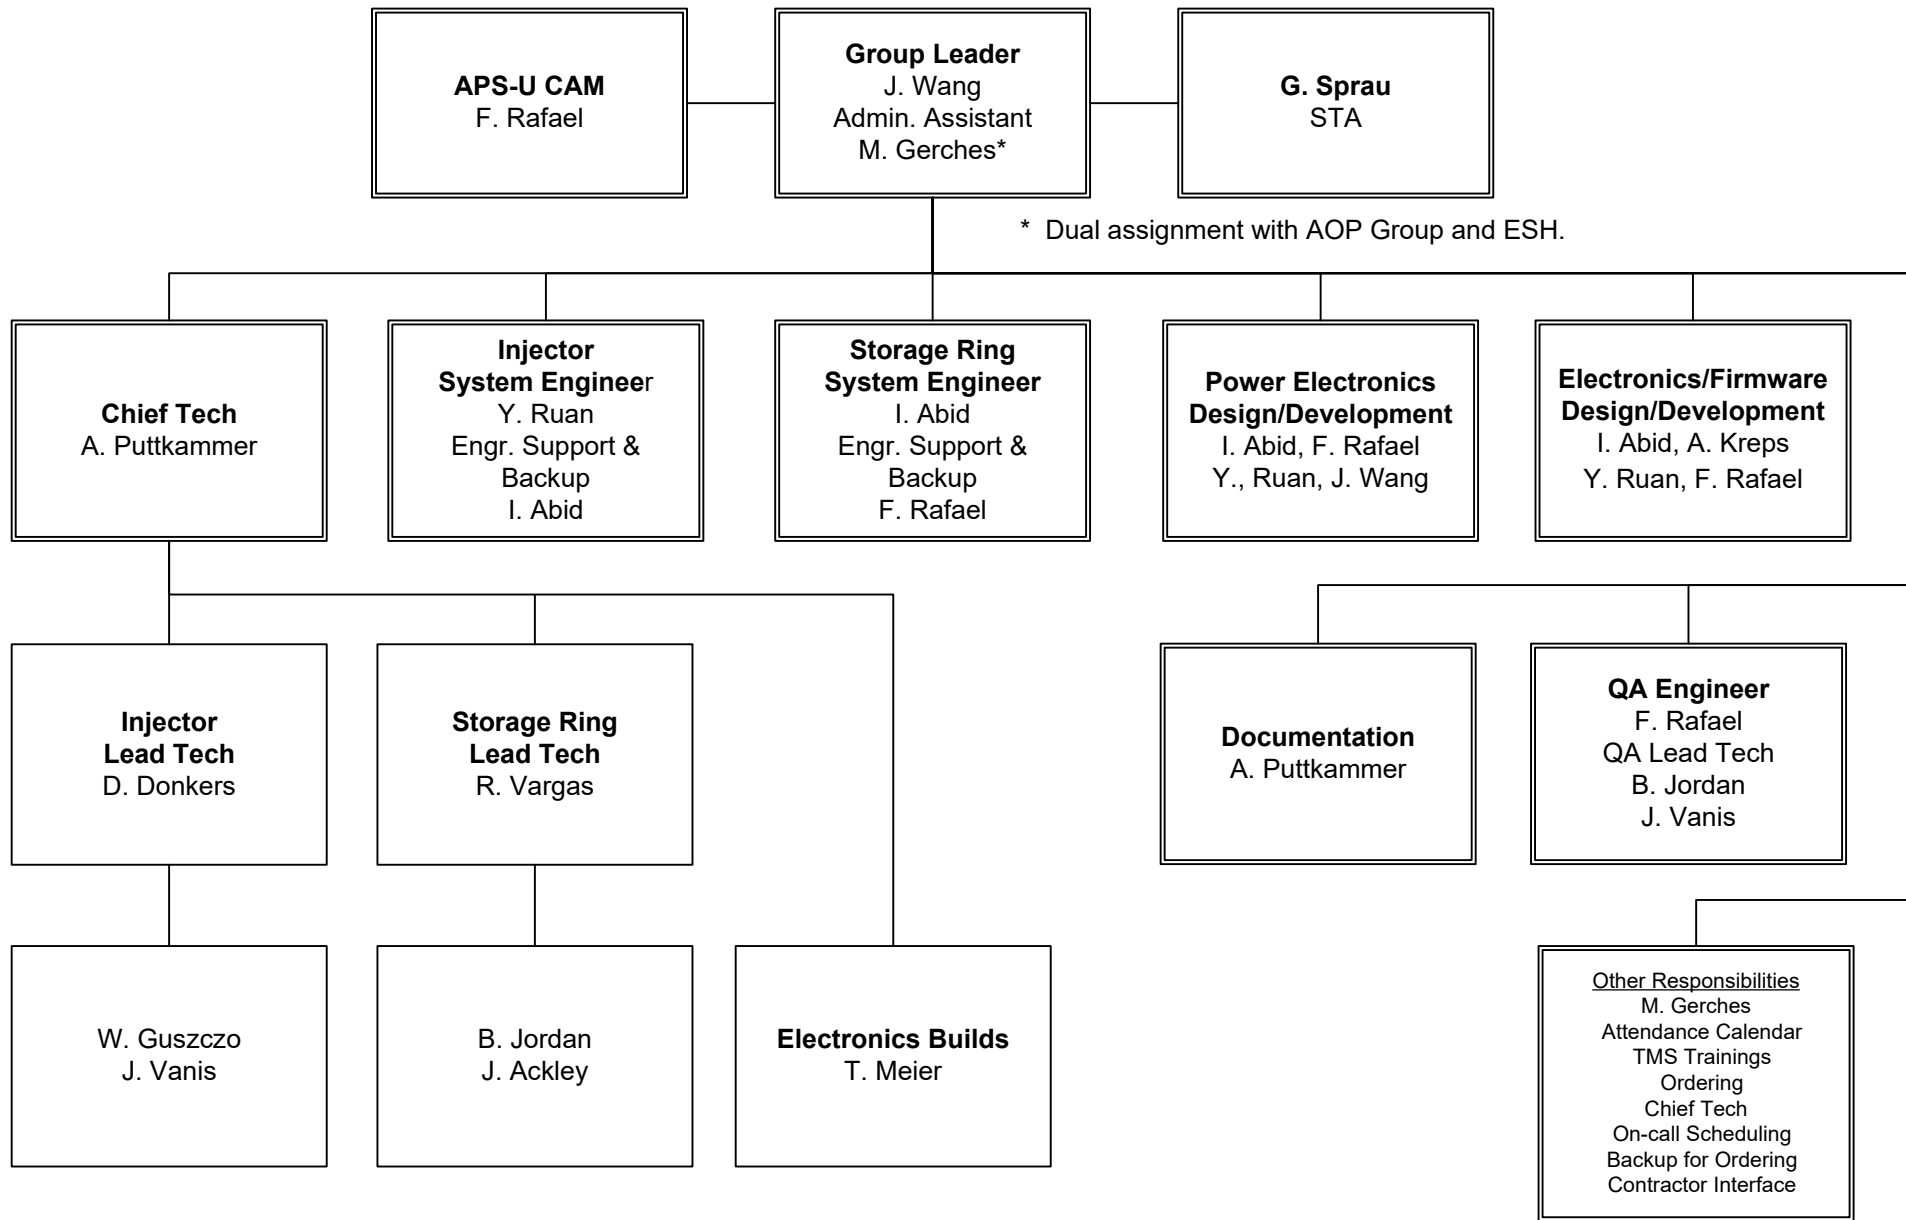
**APS-U CAM**
F. Rafael

**Group Leader**
J. Wang
Admin. Assistant
M. Gerches*

**G. Sprau**
STA

* Dual assignment with AOP Group and ESH.

**Chief Tech**
A. Puttkammer

**Injector System Engineer**
Y. Ruan
Engr. Support & Backup
I. Abid

**Storage Ring System Engineer**
I. Abid
Engr. Support & Backup
F. Rafael

**Power Electronics Design/Development**
I. Abid, F. Rafael
Y., Ruan, J. Wang

**Electronics/Firmware Design/Development**
I. Abid, A. Kreps
Y. Ruan, F. Rafael

**Injector Lead Tech**
D. Donkers

**Storage Ring Lead Tech**
R. Vargas

**Documentation**
A. Puttkammer

**QA Engineer**
F. Rafael
QA Lead Tech
B. Jordan
J. Vanis

W. Guszczo
J. Vanis

B. Jordan
J. Ackley

**Electronics Builds**
T. Meier

Other Responsibilities
M. Gerches
Attendance Calendar
TMS Trainings
Ordering
Chief Tech
On-call Scheduling
Backup for Ordering
Contractor Interface